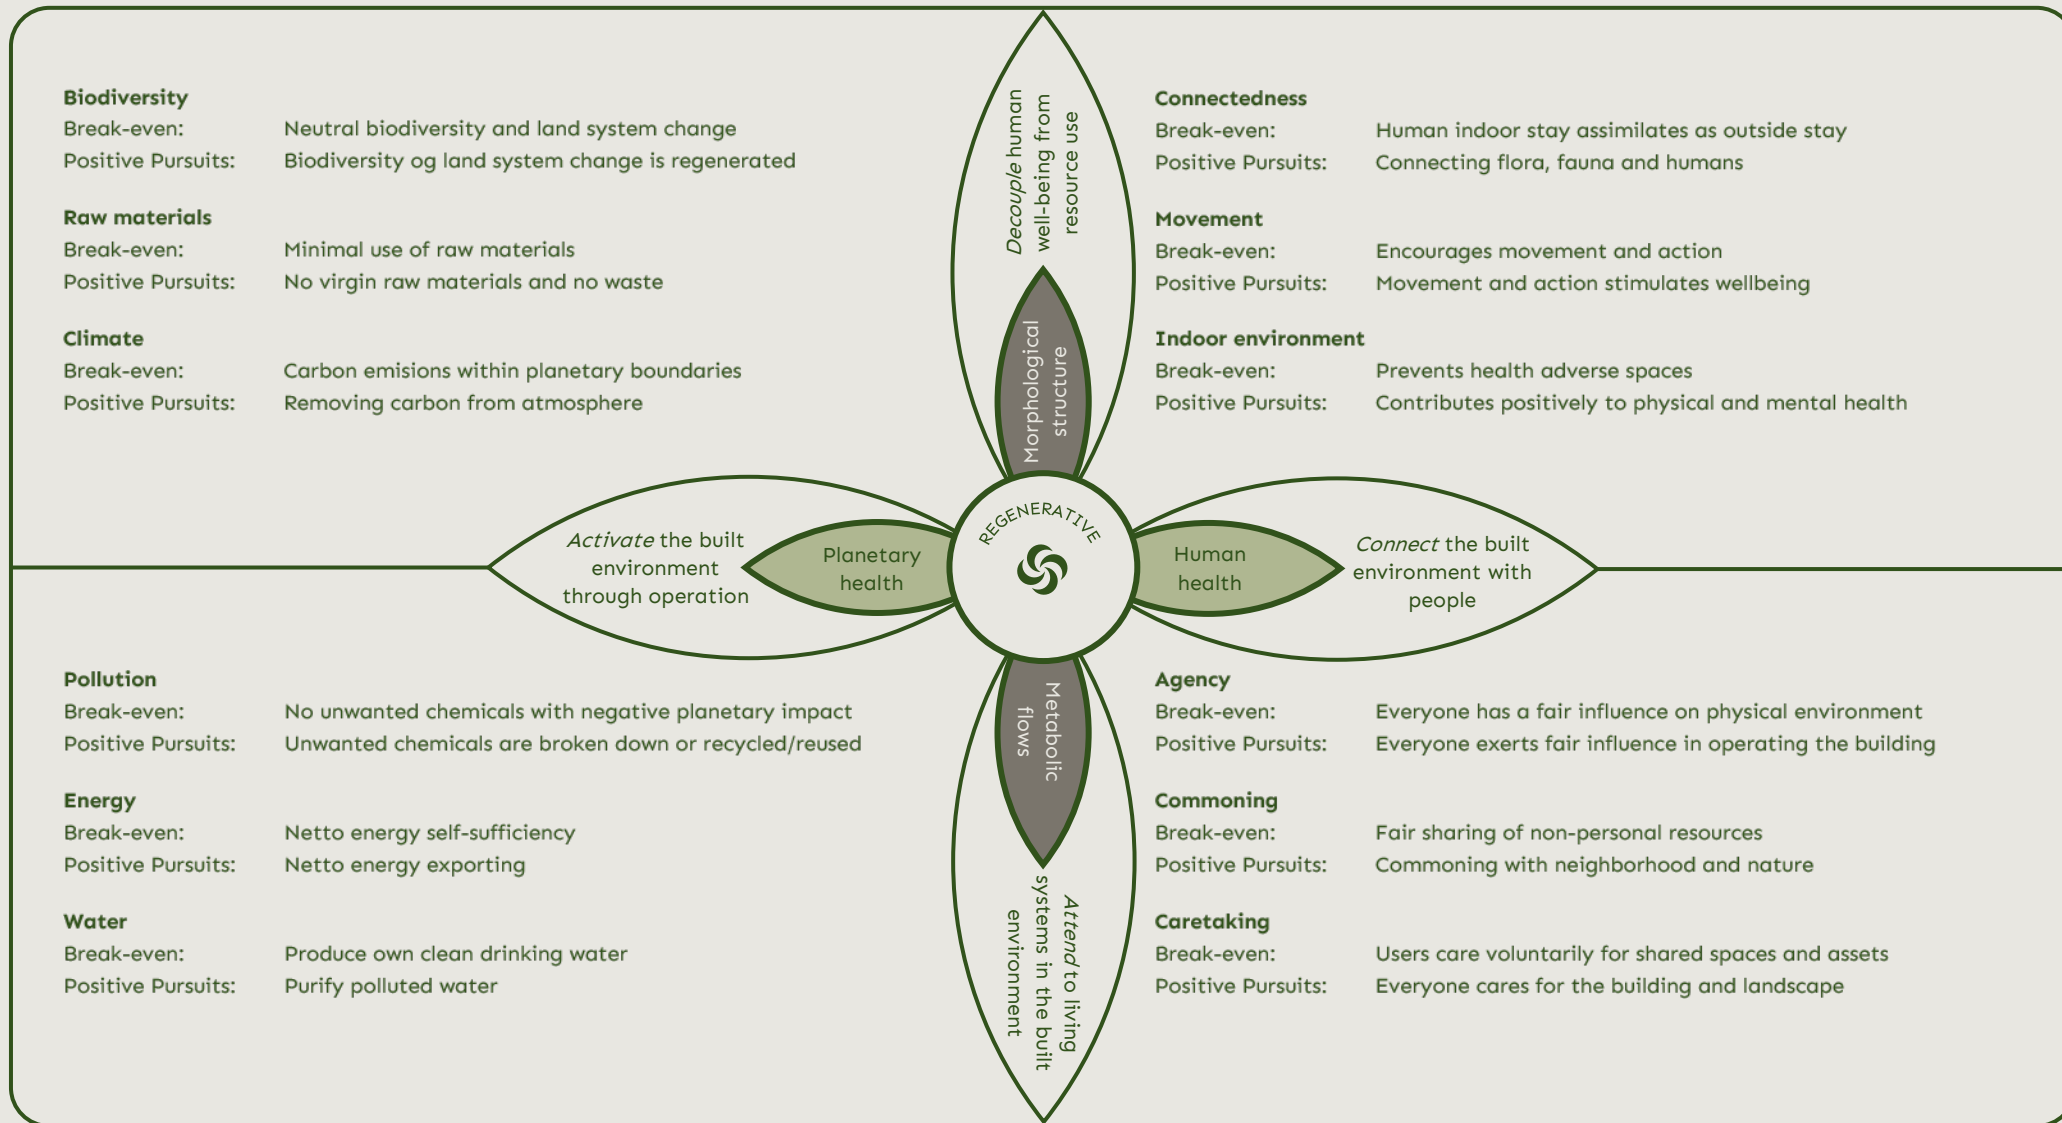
**Biodiversity**
Break-even: Neutral biodiversity and land system change
Positive Pursuits: Biodiversity og land system change is regenerated

**Raw materials**
Break-even: Minimal use of raw materials
Positive Pursuits: No virgin raw materials and no waste

**Climate**
Break-even: Carbon emisions within planetary boundaries
Positive Pursuits: Removing carbon from atmosphere

*Decouple* human well-being from resource use

Morphological structure

**Connectedness**
Break-even: Human indoor stay assimilates as outside stay
Positive Pursuits: Connecting flora, fauna and humans

**Movement**
Break-even: Encourages movement and action
Positive Pursuits: Movement and action stimulates wellbeing

**Indoor environment**
Break-even: Prevents health adverse spaces
Positive Pursuits: Contributes positively to physical and mental health

*Activate* the built environment through operation

Planetary health

REGENERATIVE

Human health

*Connect* the built environment with people

Metabolic flows

*Attend* to living systems in the built environment

**Pollution**
Break-even: No unwanted chemicals with negative planetary impact
Positive Pursuits: Unwanted chemicals are broken down or recycled/reused

**Energy**
Break-even: Netto energy self-sufficiency
Positive Pursuits: Netto energy exporting

**Water**
Break-even: Produce own clean drinking water
Positive Pursuits: Purify polluted water

**Agency**
Break-even: Everyone has a fair influence on physical environment
Positive Pursuits: Everyone exerts fair influence in operating the building

**Commoning**
Break-even: Fair sharing of non-personal resources
Positive Pursuits: Commoning with neighborhood and nature

**Caretaking**
Break-even: Users care voluntarily for shared spaces and assets
Positive Pursuits: Everyone cares for the building and landscape